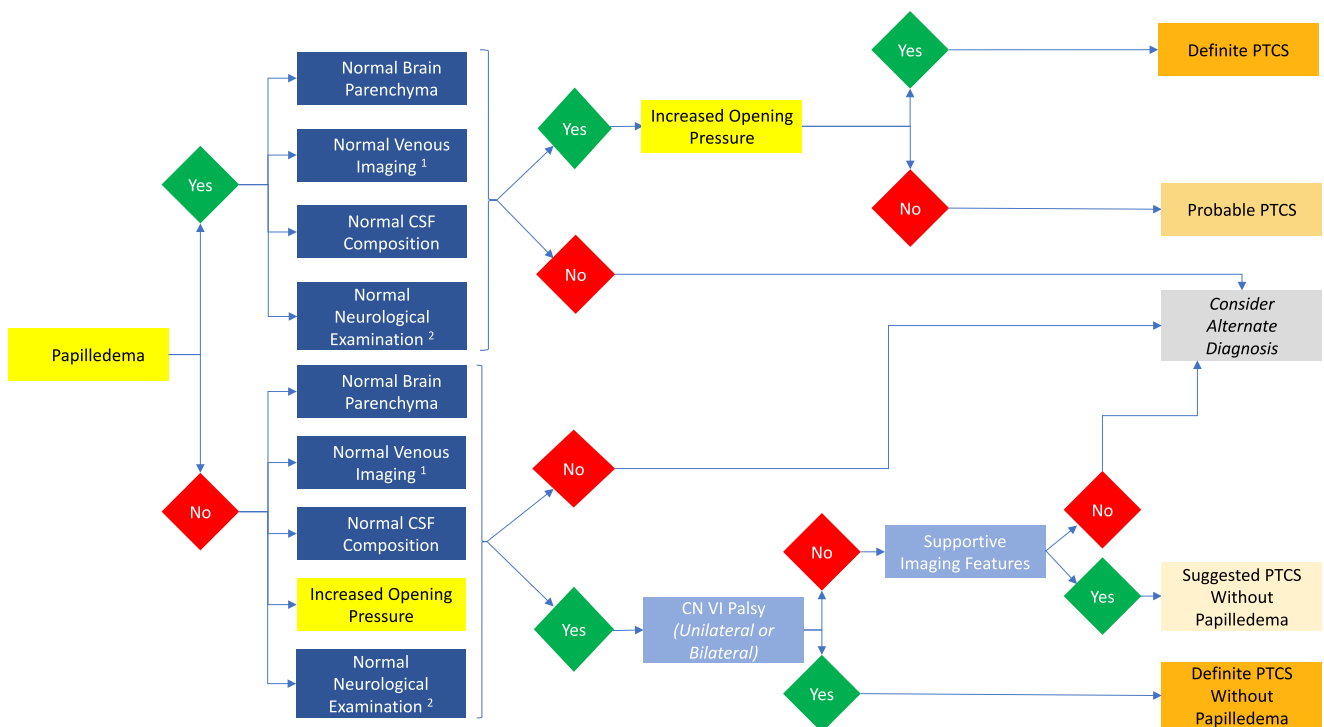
Papilledema

Yes

Normal Brain Parenchyma

Normal Venous Imaging $^1$

Normal CSF Composition

Normal Neurological Examination $^2$

Yes

Increased Opening Pressure

Yes

Definite PTCS

No

Probable PTCS

No

Consider Alternate Diagnosis

No

Normal Brain Parenchyma

Normal Venous Imaging $^1$

Normal CSF Composition

Increased Opening Pressure

Normal Neurological Examination $^2$

No

Yes

CN VI Palsy (Unilateral or Bilateral)

No

Supportive Imaging Features

No

Yes

Suggested PTCS Without Papilledema

Yes

Definite PTCS Without Papilledema